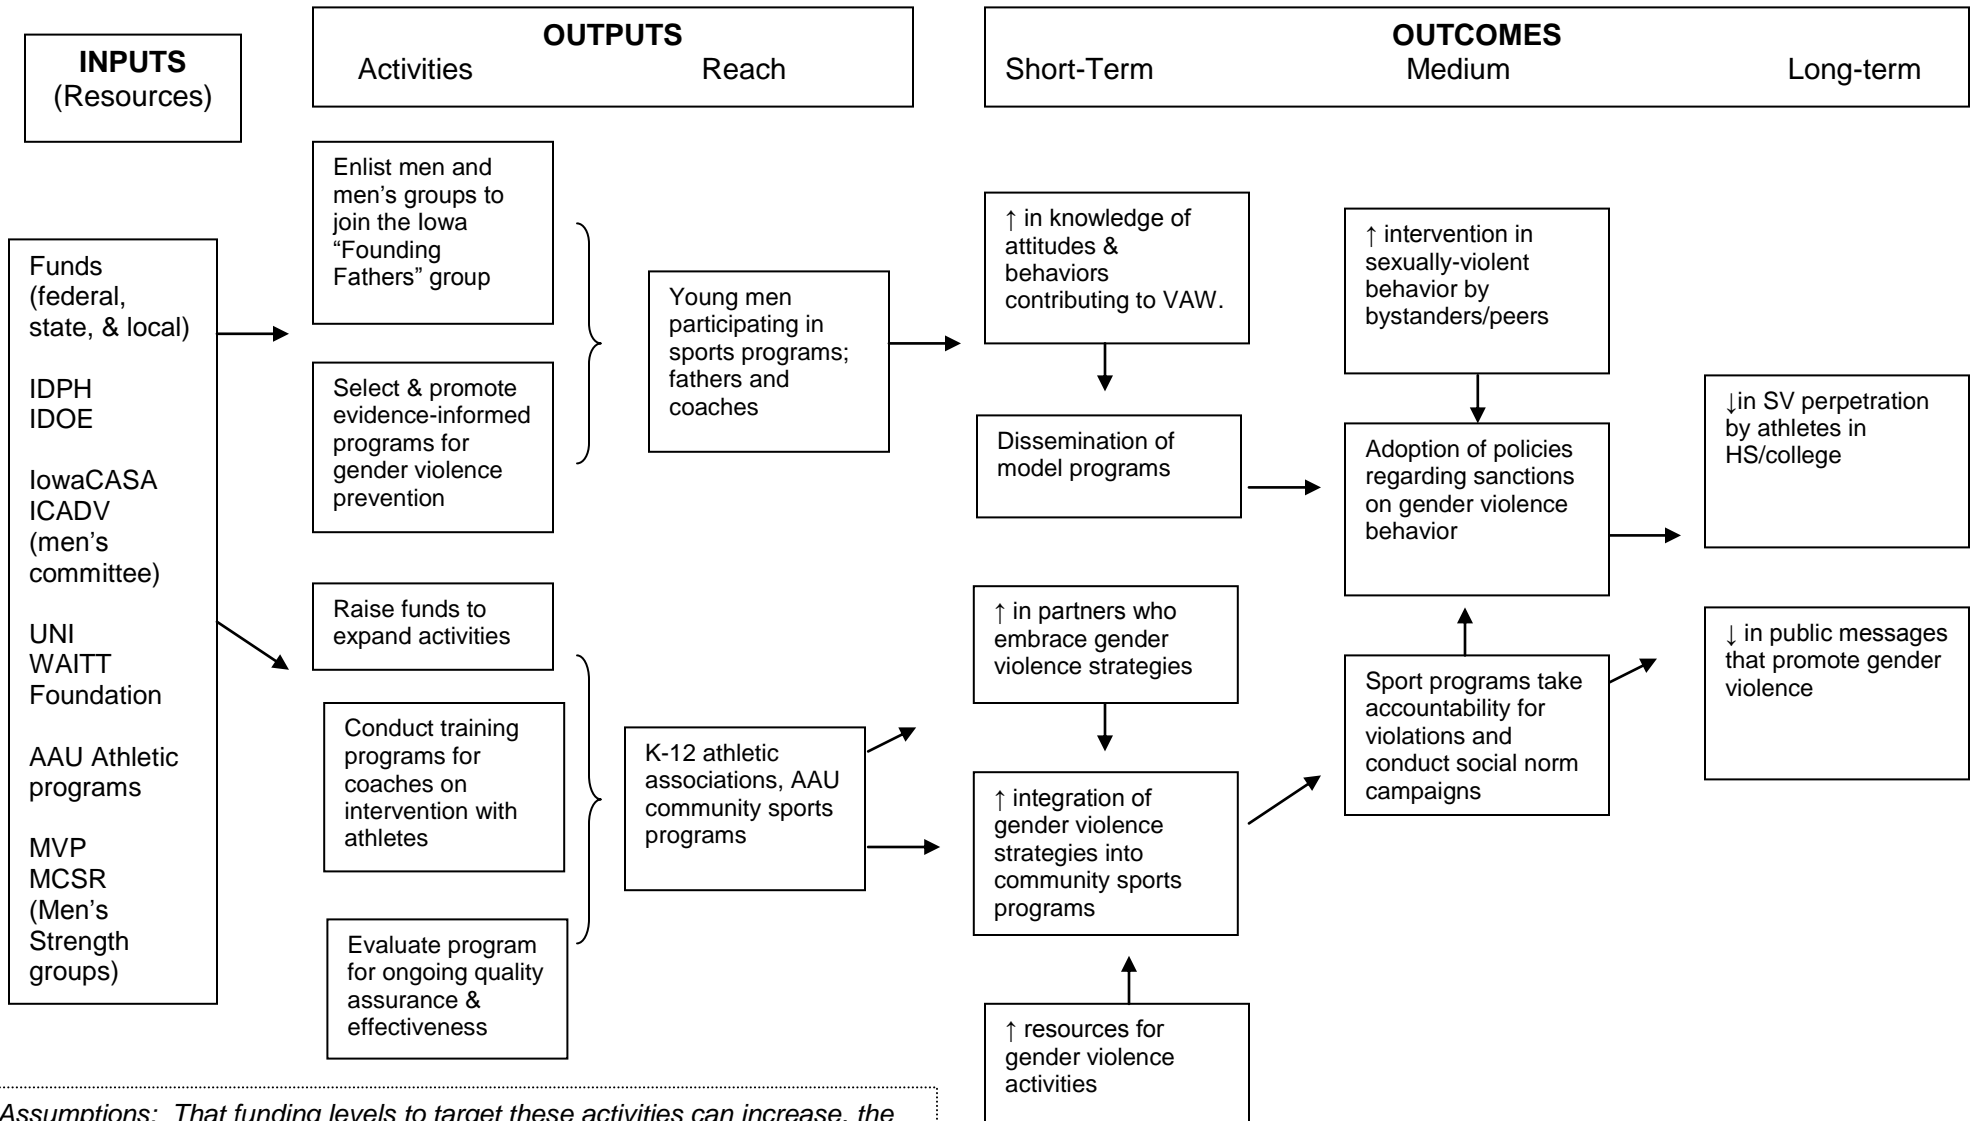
INPUTS
(Resources)

OUTPUTS
Activities Reach

OUTCOMES
Short-Term Medium Long-term

Funds (federal, state, & local)

IDPH
IDOE

IowaCASA
ICADV (men's committee)

UNI
WAITT Foundation

AAU Athletic programs

MVP
MCSR (Men's Strength groups)

Enlist men and men's groups to join the Iowa "Founding Fathers" group

Select & promote evidence-informed programs for gender violence prevention

Raise funds to expand activities

Conduct training programs for coaches on intervention with athletes

Evaluate program for ongoing quality assurance & effectiveness

Young men participating in sports programs; fathers and coaches

K-12 athletic associations, AAU community sports programs

↑ in knowledge of attitudes & behaviors contributing to VAW.

Dissemination of model programs

↑ in partners who embrace gender violence strategies

↑ integration of gender violence strategies into community sports programs

↑ resources for gender violence activities

↑ intervention in sexually-violent behavior by bystanders/peers

Adoption of policies regarding sanctions on gender violence behavior

Sport programs take accountability for violations and conduct social norm campaigns

↓in SV perpetration by athletes in HS/college

↓ in public messages that promote gender violence

Assumptions: That funding levels to target these activities can increase, the